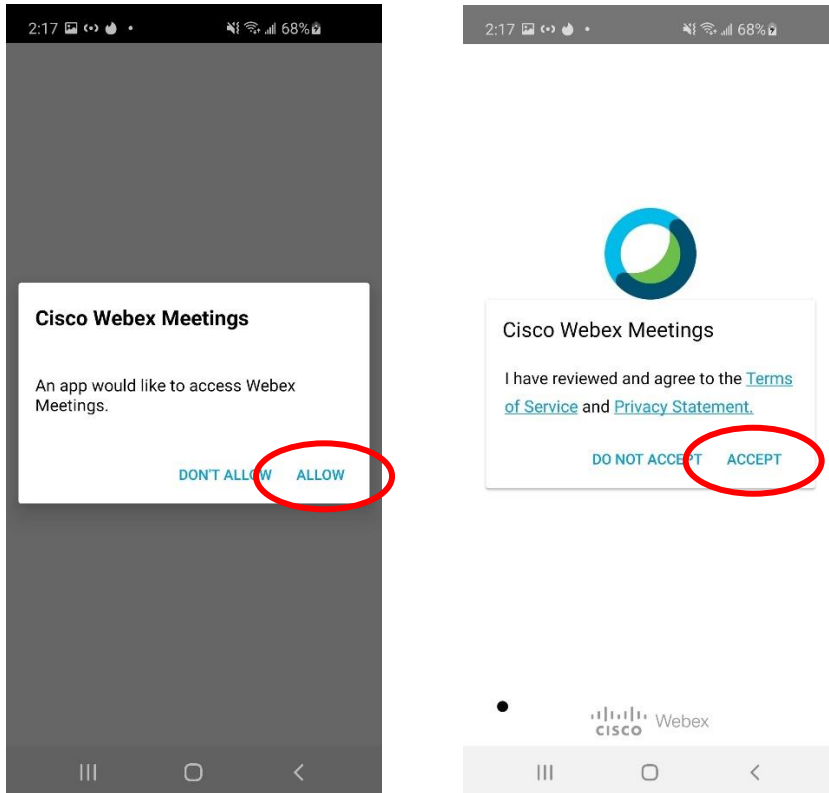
2:17 68%

Cisco Webex Meetings

An app would like to access Webex Meetings.

DON'T ALLOW ALLOW

2:17 68%

Cisco Webex Meetings

I have reviewed and agree to the Terms of Service and Privacy Statement.

DO NOT ACCEPT ACCEPT

CISCO Webex